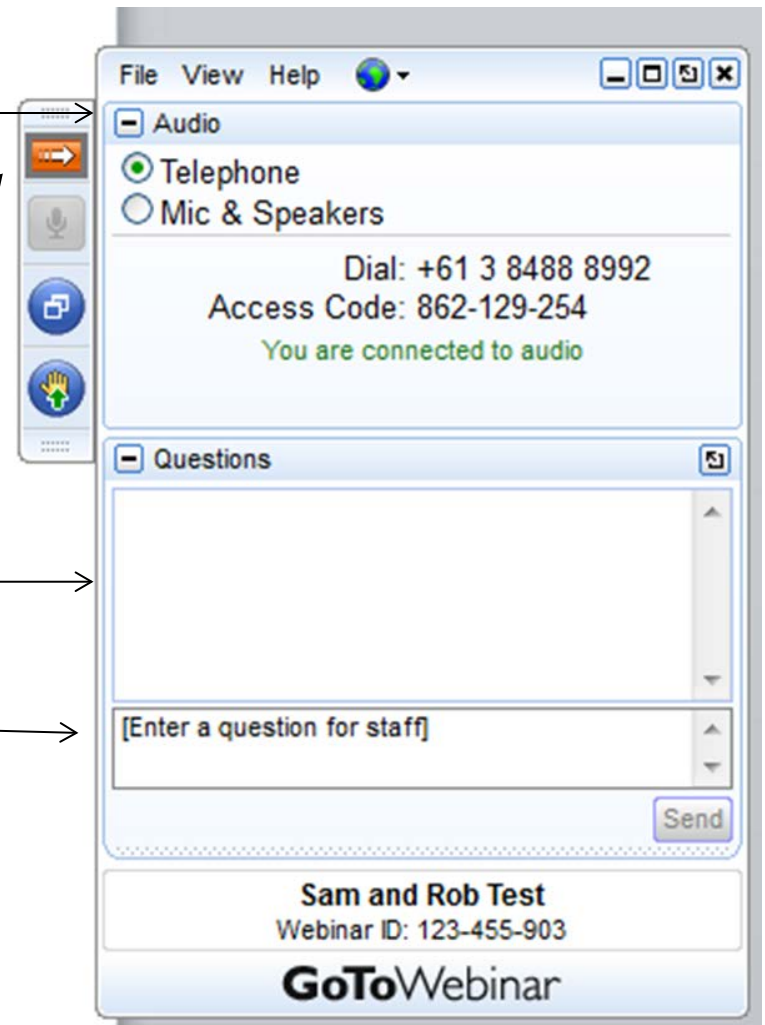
File View Help

Audio

Telephone
Mic & Speakers

Dial: +61 3 8488 8992
Access Code: 862-129-254
You are connected to audio

Questions

[Enter a question for staff]

Send

Sam and Rob Test
Webinar ID: 123-455-903

GoToWebinar